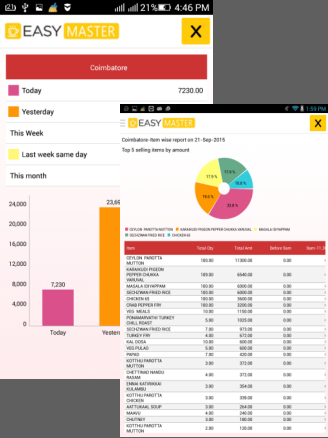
21% 4:46 PM

EASY MASTER

X

Coimbatore

Today 7230.00

Yesterday

This Week

Last week same day

This month

24,000
20,000
16,000
12,000
8,000
4,000
0

7,230
23,6

Today
Yester

1:59 PM

EASY MASTER

X

Coimbatore-Item wise report on 21-Sep-2015

Top 5 selling items by amount

17.9%
15.6%
19.0%
32.6%

CEYLON PAROTTA MUTTON
KARAIKUDI PIGEON PEPPER CHUKKA VARUVAL
MASALA IDIYAPPAM
SECHZWAN FRIED RICE
CHICKEN 65

| Item | Total Qty | Total Amt | Before Item | Item T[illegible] |
|---|---|---|---|---|
| CEYLON PAROTTA MUTTON | 189.00 | 11340.00 | 0.00 | |
| KARAIKUDI PIGEON PEPPER CHUKKA VARUVAL | 180.00 | 6840.00 | 0.00 | |
| MASALA IDIYAPPAM | 180.00 | 6300.00 | 0.00 | |
| SECHZWAN FRIED RICE | 180.00 | 5400.00 | 0.00 | |
| CHICKEN 65 | 180.00 | 5200.00 | 0.00 | |
| CRAB PEPPER FRY | 180.00 | 3200.00 | 0.00 | |
| VEG MEALS | 10.00 | 1150.00 | 0.00 | |
| POMMARVATHI TURKEY CHILL ROAST | 5.00 | 1025.00 | 0.00 | |
| SECHZWAN FRIED RICE | 7.00 | 973.00 | 0.00 | |
| TURKEY FRY | 4.00 | 672.00 | 0.00 | |
| KAL DOSA | 10.00 | 600.00 | 0.00 | |
| VEG PULAO | 5.00 | 600.00 | 0.00 | |
| PAPAD | 7.00 | 420.00 | 0.00 | |
| KOTTHU PAROTTA MUTTON | 3.00 | 372.00 | 0.00 | |
| CHETTINAD NANDU RASAM | 4.00 | 372.00 | 0.00 | |
| EMMA KATHRIKKAI KULAMBU | 3.00 | 354.00 | 0.00 | |
| KOTTHU PAROTTA CHICKEN | 3.00 | 339.00 | 0.00 | |
| AATTUKKAL SOUP | 3.00 | 264.00 | 0.00 | |
| MAAVU | 4.00 | 240.00 | 0.00 | |
| CHUTNEY | 5.00 | 150.00 | 0.00 | |
| KOTTHU PAROTTA MUTTON | 2.00 | 130.00 | 0.00 | |